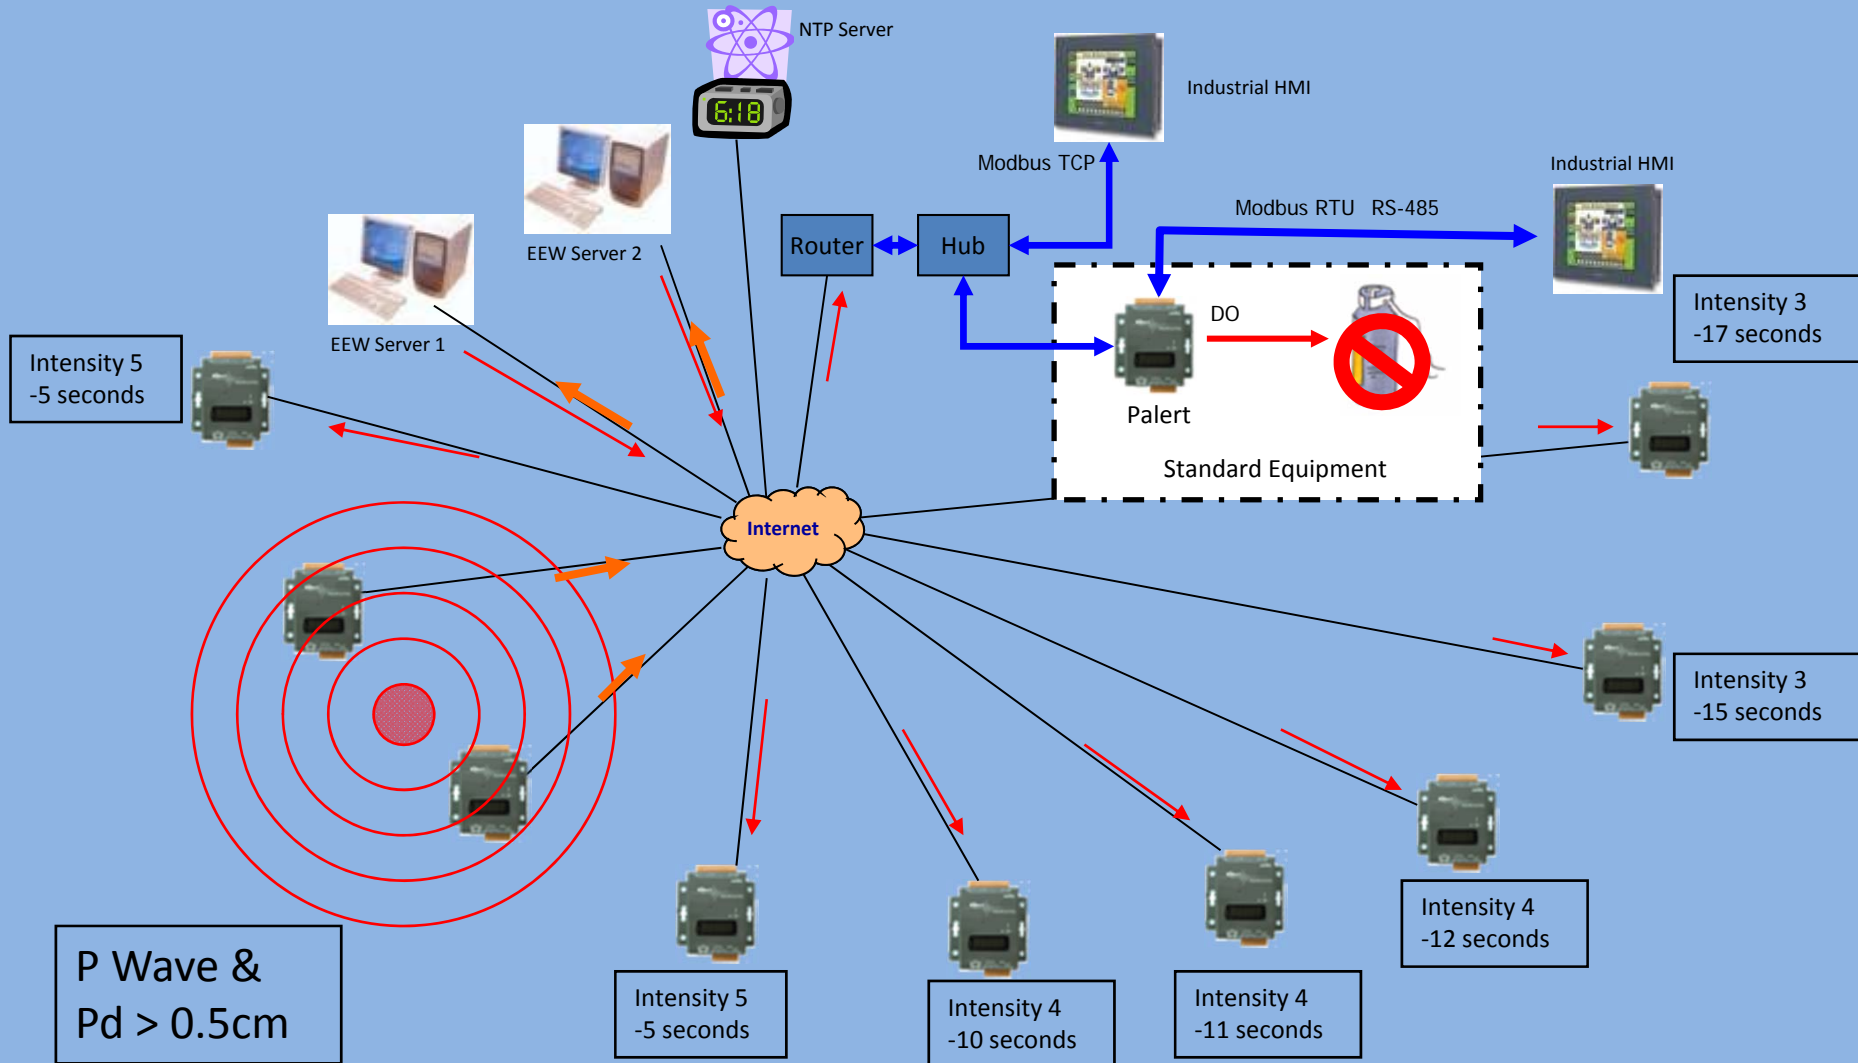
NTP Server

6:18

Industrial HMI

Modbus TCP

Industrial HMI

EEW Server 2

Router

Hub

Modbus RTU RS-485

EEW Server 1

DO

Intensity 3
-17 seconds

Intensity 5
-5 seconds

Palert

Standard Equipment

Internet

Intensity 3
-15 seconds

Intensity 4
-12 seconds

P Wave &
Pd > 0.5cm

Intensity 5
-5 seconds

Intensity 4
-10 seconds

Intensity 4
-11 seconds